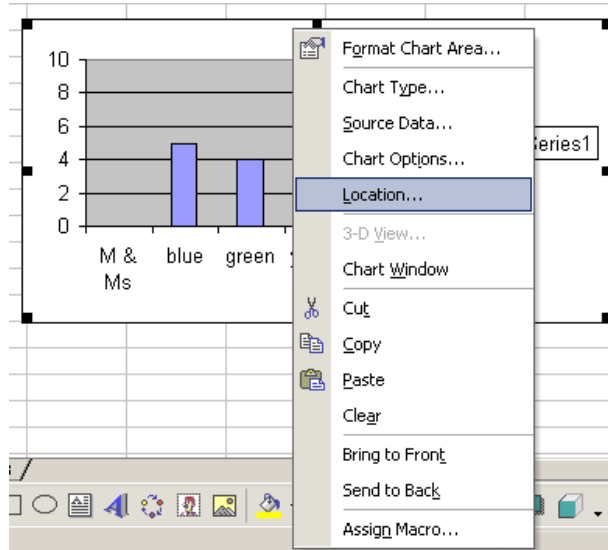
10
8
6
4
2
0
M & Ms
blue
green

Series1

Format Chart Area...
Chart Type...
Source Data...
Chart Options...
Location...
3-D View...
Chart Window
Cut
Copy
Paste
Clear
Bring to Front
Send to Back
Assign Macro...